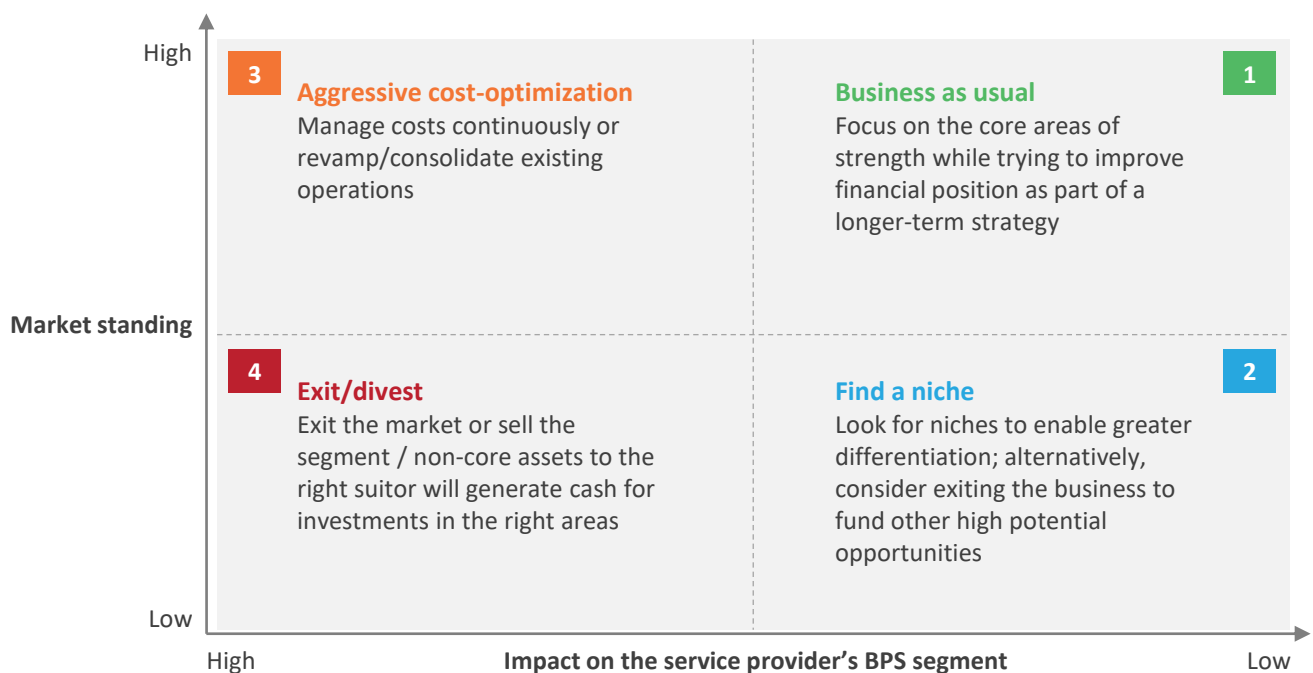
High

3
Aggressive cost-optimization
Manage costs continuously or revamp/consolidate existing operations

1
Business as usual
Focus on the core areas of strength while trying to improve financial position as part of a longer-term strategy

Market standing

4
Exit/divest
Exit the market or sell the segment / non-core assets to the right suitor will generate cash for investments in the right areas

2
Find a niche
Look for niches to enable greater differentiation; alternatively, consider exiting the business to fund other high potential opportunities

Low

High
Impact on the service provider's BPS segment
Low